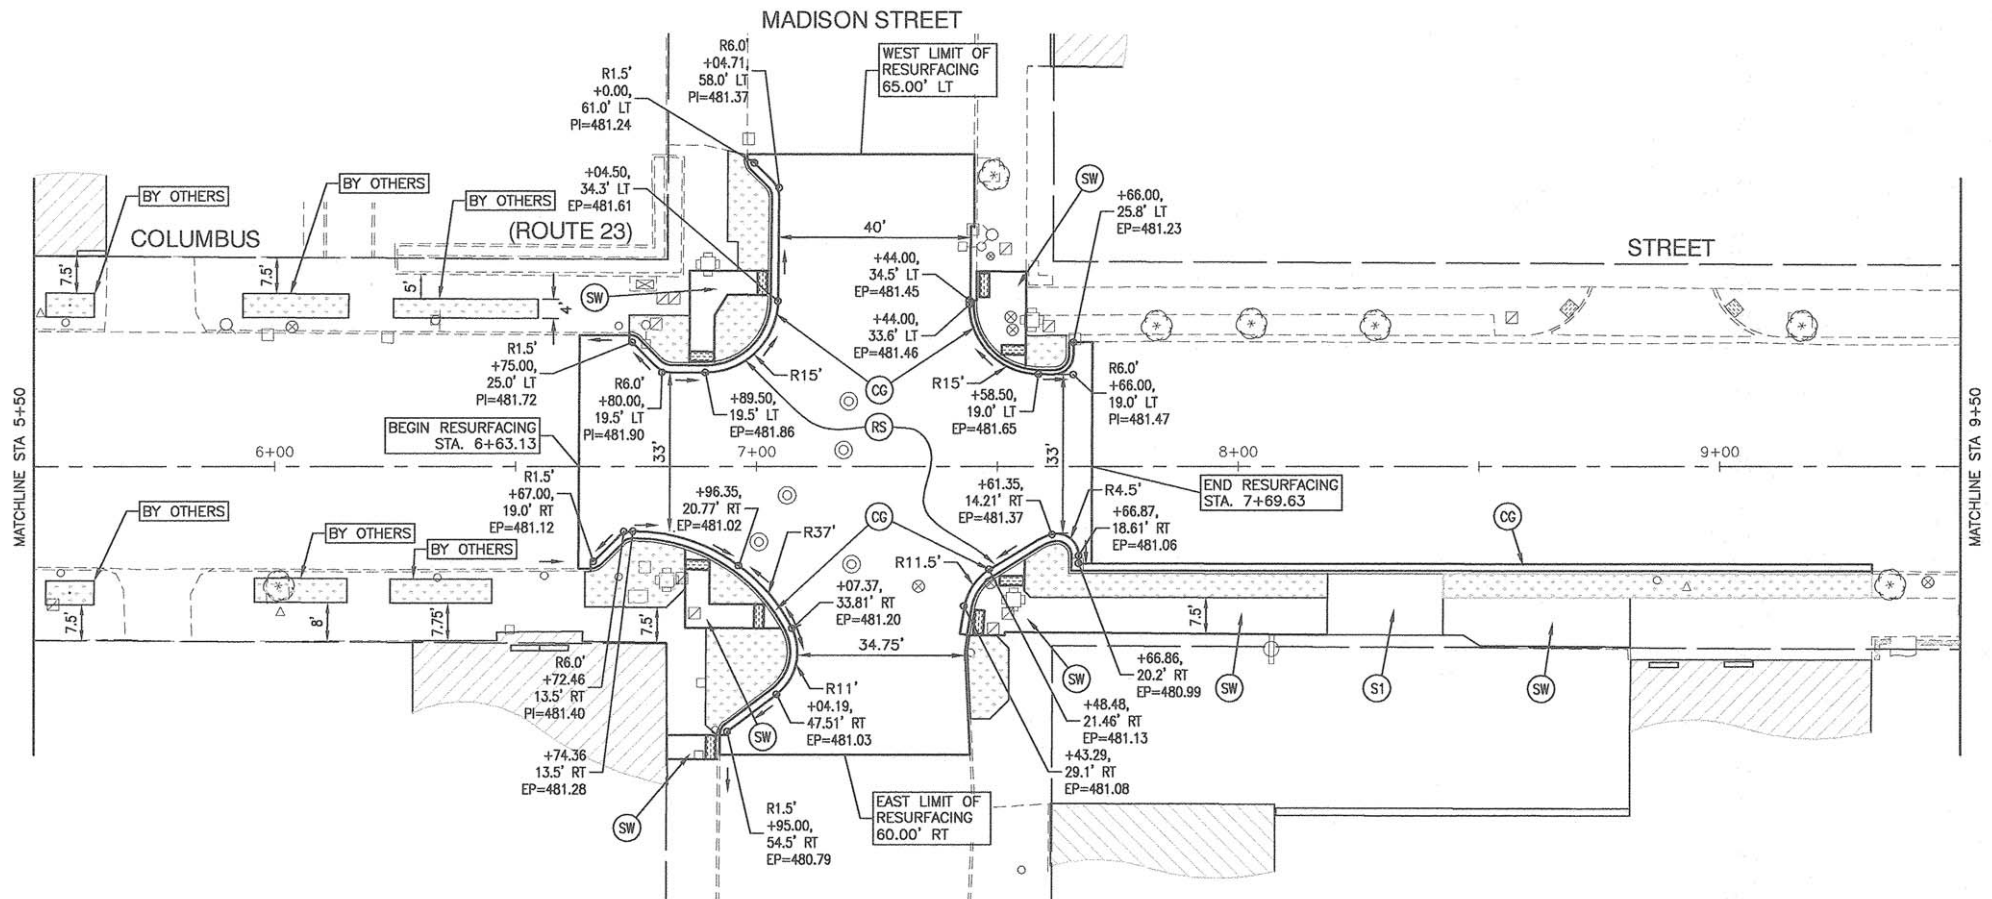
MADISON STREET

R6.0'
+04.71,
58.0' LT
PI=481.37

WEST LIMIT OF
RESURFACING
65.00' LT

R1.5'
+0.00,
61.0' LT
PI=481.24

BY OTHERS

BY OTHERS

BY OTHERS

+04.50,
34.3' LT
EP=481.61

COLUMBUS

(ROUTE 23)

40'

SW

+66.00,
25.8' LT
EP=481.23

STREET

7.5'

7.5'

5'

4'

SW

+44.00,
34.5' LT
EP=481.45

+44.00,
33.6' LT
EP=481.46

R1.5'
+75.00,
25.0' LT
PI=481.72

R6.0'
+80.00,
19.5' LT
PI=481.90

R15'

CG

R15'

R6.0'
+66.00,
19.0' LT
PI=481.47

+89.50,
19.5' LT
EP=481.86

+58.50,
19.0' LT
EP=481.65

BEGIN RESURFACING
STA. 6+63.13

RS

MATCHLINE STA 5+50

6+00

33'

7+00

33'

8+00

9+00

MATCHLINE STA 9+50

END RESURFACING
STA. 7+69.63

R1.5'
+67.00,
19.0' RT
EP=481.12

+96.35,
20.77' RT
EP=481.02

R37'

CG

+61.35,
14.21' RT
EP=481.37

R4.5'

+66.87,
18.61' RT
EP=481.06

CG

BY OTHERS

BY OTHERS

BY OTHERS

R11.5'

+07.37,
33.81' RT
EP=481.20

7.5'

8'

7.75'

7.5'

7.5'

34.75'

R6.0'
+72.46
13.5' RT
PI=481.40

R11'

SW

+66.86,
20.2' RT
EP=480.99

SW

S1

SW

+04.19,
47.51' RT
EP=481.03

+48.48,
21.46' RT
EP=481.13

SW

+74.36
13.5' RT
EP=481.28

+43.29,
29.1' RT
EP=481.08

SW

R1.5'
+95.00,
54.5' RT
EP=480.79

EAST LIMIT OF
RESURFACING
60.00' RT